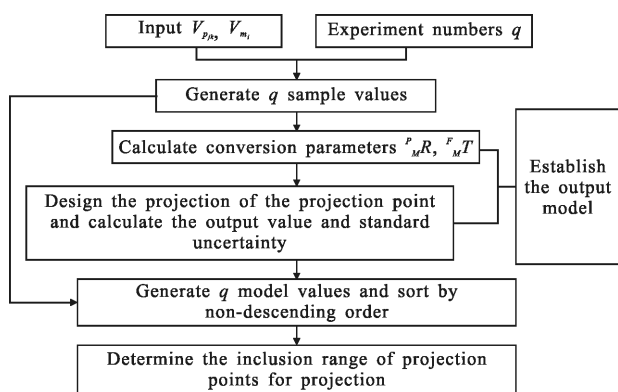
Input $V_{p_{jk}}$, $V_{m_i}$

Experiment numbers $q$

Generate $q$ sample values

Calculate conversion parameters ${}^{P}_{M}R$, ${}^{F}_{M}T$

Establish the output model

Design the projection of the projection point and calculate the output value and standard uncertainty

Generate $q$ model values and sort by non-descending order

Determine the inclusion range of projection points for projection